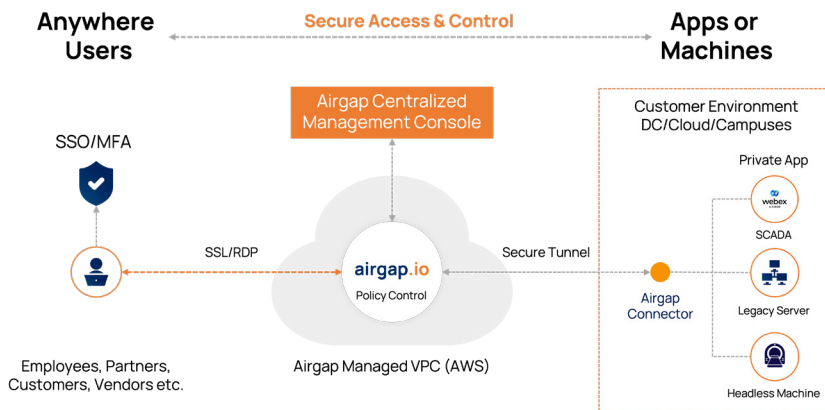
Anywhere Users

Secure Access & Control

Apps or Machines

Airgap Centralized Management Console

Customer Environment DC/Cloud/Campuses

SSO/MFA

Private App

webex

SCADA

SSL/RDP

Secure Tunnel

airgap.io

Policy Control

Airgap Connector

Legacy Server

Employees, Partners, Customers, Vendors etc.

Airgap Managed VPC (AWS)

Headless Machine